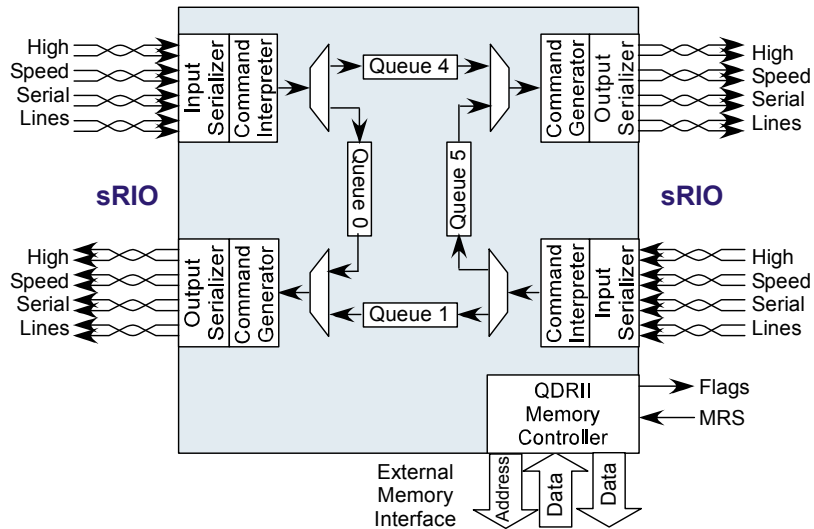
High
Speed
Serial
Lines

Input Serializer
Command Interpreter

Queue 4

Command Generator
Output Serializer

High
Speed
Serial
Lines

Queue 0

Queue 5

sRIO

sRIO

High
Speed
Serial
Lines

Output Serializer
Command Generator

Queue 1

Command Interpreter
Input Serializer

High
Speed
Serial
Lines

QDRII
Memory
Controller

Flags
MRS

External
Memory
Interface

Address
Data
Data